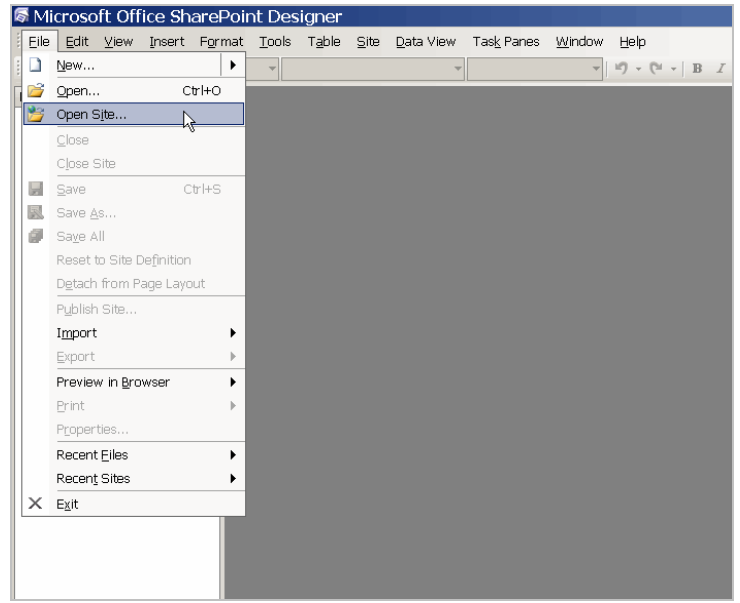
Microsoft Office SharePoint Designer

File Edit View Insert Format Tools Table Site Data View Task Panes Window Help

B I

New...
Open... Ctrl+O
Open Site...
Close
Close Site
Save Ctrl+S
Save As...
Save All
Reset to Site Definition
Detach from Page Layout
Publish Site...
Import
Export
Preview in Browser
Print
Properties...
Recent Files
Recent Sites
Exit